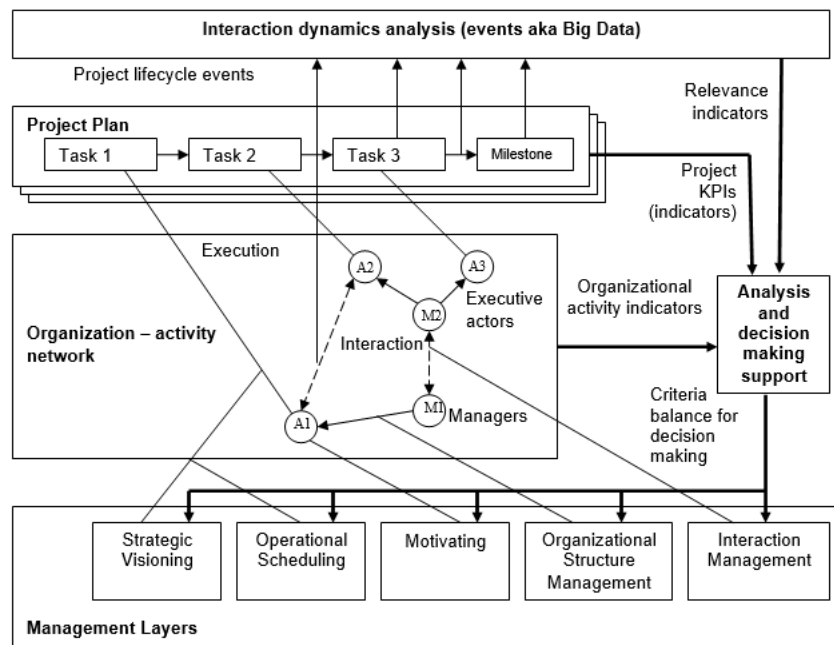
Interaction dynamics analysis (events aka Big Data)

Project lifecycle events

Relevance indicators

Project Plan

Task 1

Task 2

Task 3

Milestone

Project KPIs (indicators)

Execution

A2

A3

M2

Executive actors

Organizational activity indicators

Analysis and decision making support

Organization – activity network

Interaction

M1

Managers

A1

Criteria balance for decision making

Strategic Visioning

Operational Scheduling

Motivating

Organizational Structure Management

Interaction Management

Management Layers